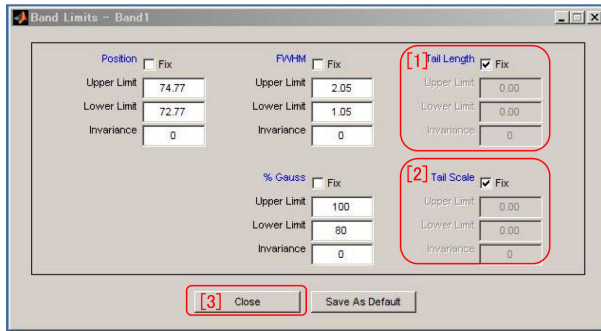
Band Limits - Band1

Position Fix
Upper Limit 74.77
Lower Limit 72.77
Invariance 0

FWHM Fix
Upper Limit 2.05
Lower Limit 1.05
Invariance 0

[1] Tail Length Fix
Upper Limit 0.00
Lower Limit 0.00
Invariance 0

% Gauss Fix
Upper Limit 100
Lower Limit 80
Invariance 0

[2] Tail Scale Fix
Upper Limit 0.00
Lower Limit 0.00
Invariance 0

[3] Close
Save As Default